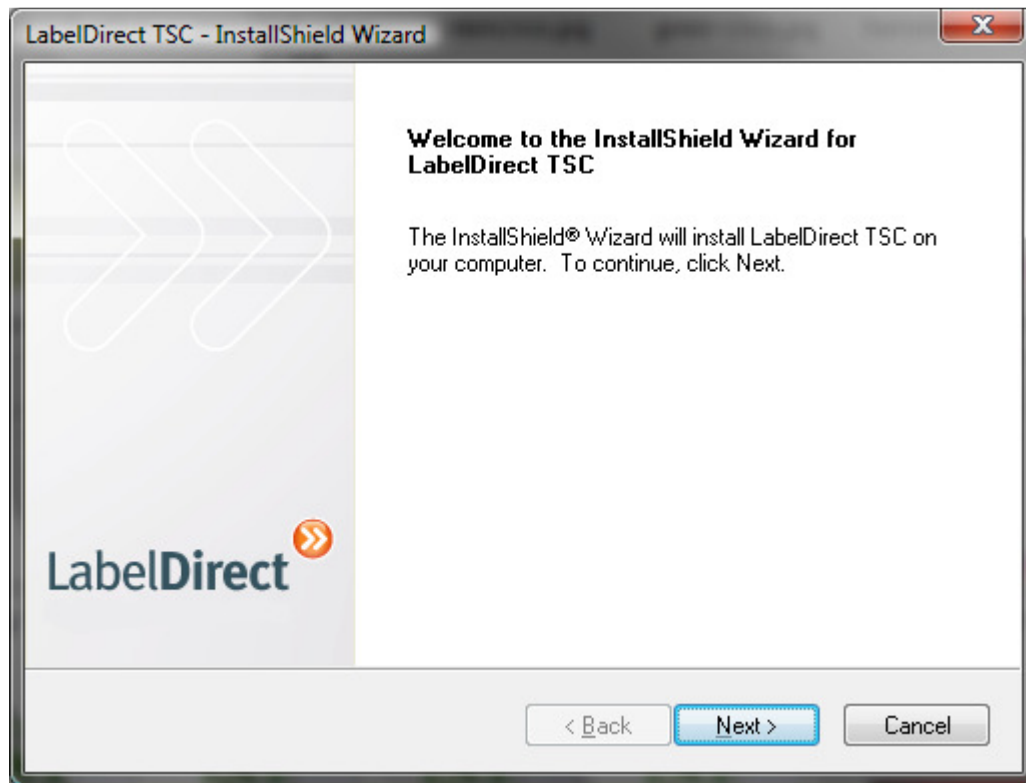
LabelDirect TSC - InstallShield Wizard

Welcome to the InstallShield Wizard for LabelDirect TSC

The InstallShield® Wizard will install LabelDirect TSC on your computer. To continue, click Next.

LabelDirect

< Back
Next >
Cancel